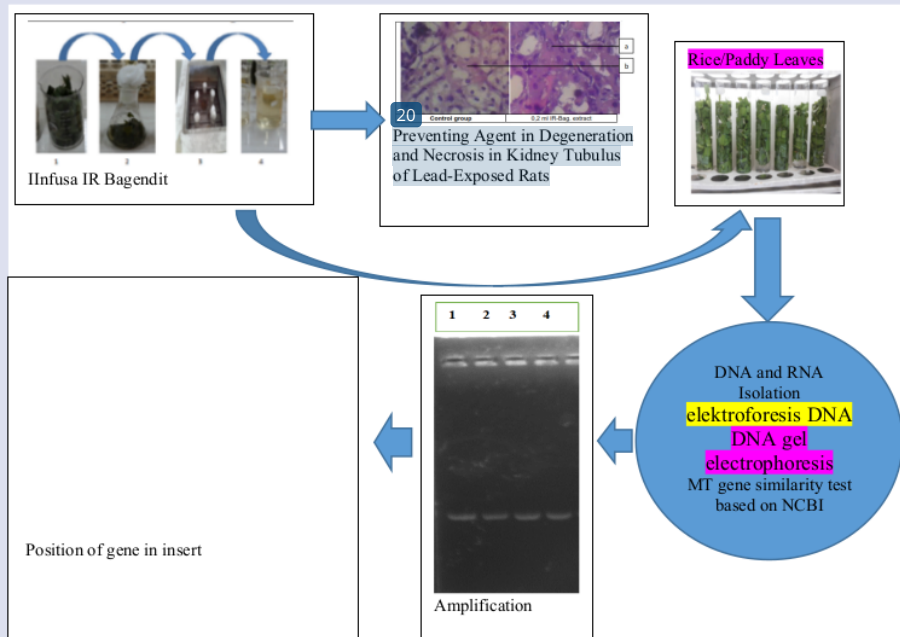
1 2 3 4

IInfusa IR Bagendit

a

b

Control group

0.2 ml IR-Bag. extract

20

Preventing Agent in Degeneration and Necrosis in Kidney Tubulus of Lead-Exposed Rats

Rice/Paddy Leaves

1 2 3 4

DNA and RNA Isolation

elektroforesis DNA

DNA gel electrophoresis

MT gene similarity test based on NCBI

Amplification

Position of gene in insert